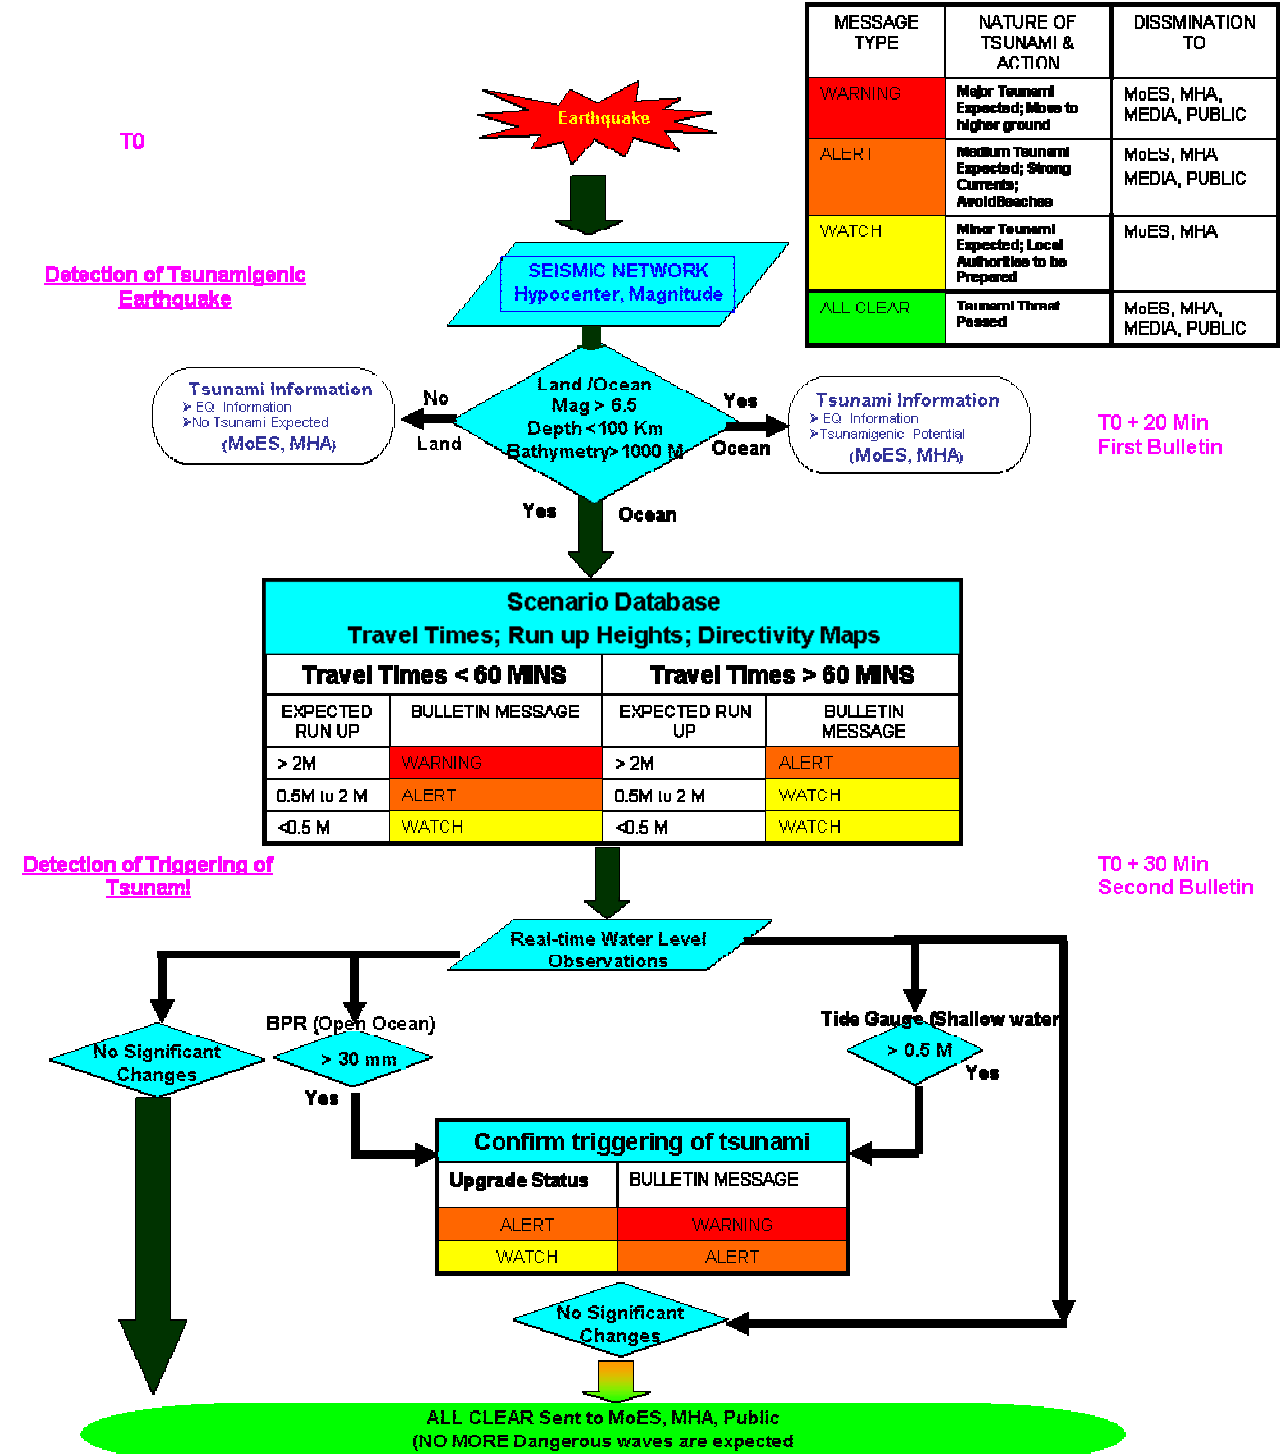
| MESSAGE TYPE | NATURE OF TSUNAMI & ACTION | DISSMINATION TO |
|---|---|---|
| WARNING | Major Tsunami Expected; Move to higher ground | MoES, MHA, MEDIA, PUBLIC |
| ALERT | Medium Tsunami Expected; Strong Currents; AvoidBeaches | MoES, MHA MEDIA, PUBLIC |
| WATCH | Minor Tsunami Expected; Local Authorities to be Prepared | MoES, MHA |
| ALL CLEAR | Tsunami Threat Passed | MoES, MHA, MEDIA, PUBLIC |

T0

Earthquake

Detection of Tsunamigenic Earthquake

SEISMIC NETWORK
Hypocenter, Magnitude

Tsunami Information
EQ Information
No Tsunami Expected
(MoES, MHA)

No
Land

Land /Ocean
Mag > 6.5
Depth < 100 Km
Bathymetry> 1000 M

Yes
Ocean

Tsunami Information
EQ Information
Tsunamigenic Potential
(MoES, MHA)

T0 + 20 Min
First Bulletin

Yes
Ocean

Scenario Database
Travel Times; Run up Heights; Directivity Maps

| Travel Times < 60 MINS | | Travel Times > 60 MINS | |
|---|---|---|---|
| EXPECTED RUN UP | BULLETIN MESSAGE | EXPECTED RUN UP | BULLETIN MESSAGE |
| > 2M | WARNING | > 2M | ALERT |
| 0.5M to 2 M | ALERT | 0.5M to 2 M | WATCH |
| <0.5 M | WATCH | <0.5 M | WATCH |

Detection of Triggering of Tsunami

T0 + 30 Min
Second Bulletin

Real-time Water Level Observations

No Significant Changes

BPR (Open Ocean)
> 30 mm
Yes

Tide Gauge (Shallow water)
> 0.5 M
Yes

Confirm triggering of tsunami

| Upgrade Status | BULLETIN MESSAGE |
|---|---|
| ALERT | WARNING |
| WATCH | ALERT |

No Significant Changes

ALL CLEAR Sent to MoES, MHA, Public
(NO MORE Dangerous waves are expected